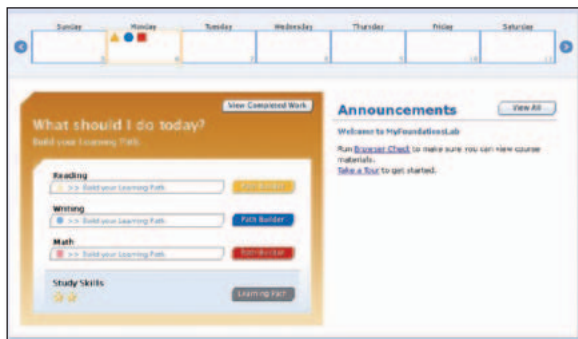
Sunday | Monday | Tuesday | Wednesday | Thursday | Friday | Saturday

View Completed Work

What should I do today?

Build your Learning Path.

Reading

>> Build your Learning Path

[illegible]

Writing

>> Build your Learning Path

Path Builder

Math

>> Build your Learning Path

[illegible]

Study Skills

Learning Path

Announcements

View All

Welcome to MyFoundationsLab

Run Browser Check to make sure you can view course materials.

Take a Tour to get started.